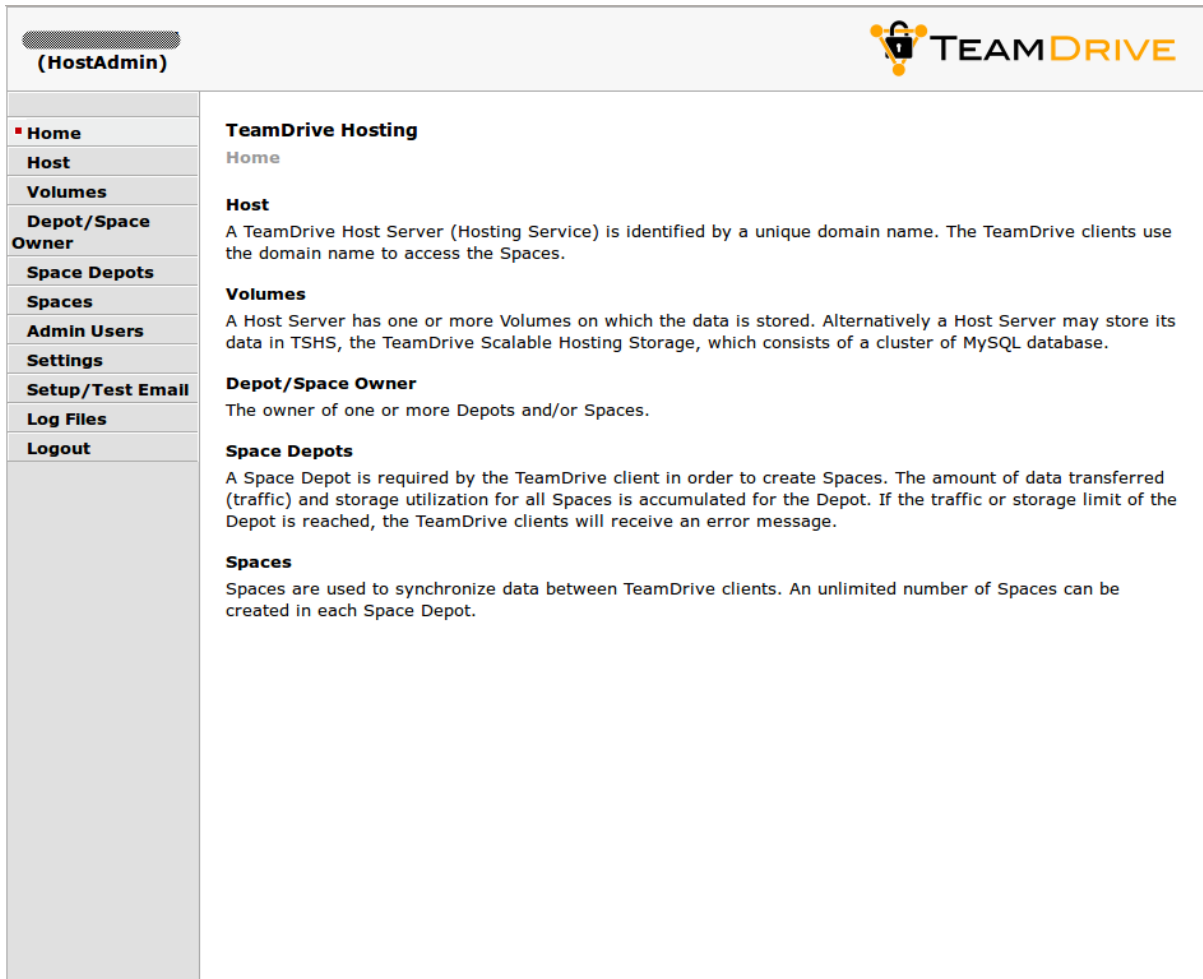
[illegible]
(HostAdmin)

TEAMDRIVE

Home
Host
Volumes
Depot/Space Owner
Space Depots
Spaces
Admin Users
Settings
Setup/Test Email
Log Files
Logout

TeamDrive Hosting
Home

Host
A TeamDrive Host Server (Hosting Service) is identified by a unique domain name. The TeamDrive clients use the domain name to access the Spaces.

Volumes
A Host Server has one or more Volumes on which the data is stored. Alternatively a Host Server may store its data in TSHS, the TeamDrive Scalable Hosting Storage, which consists of a cluster of MySQL database.

Depot/Space Owner
The owner of one or more Depots and/or Spaces.

Space Depots
A Space Depot is required by the TeamDrive client in order to create Spaces. The amount of data transferred (traffic) and storage utilization for all Spaces is accumulated for the Depot. If the traffic or storage limit of the Depot is reached, the TeamDrive clients will receive an error message.

Spaces
Spaces are used to synchronize data between TeamDrive clients. An unlimited number of Spaces can be created in each Space Depot.